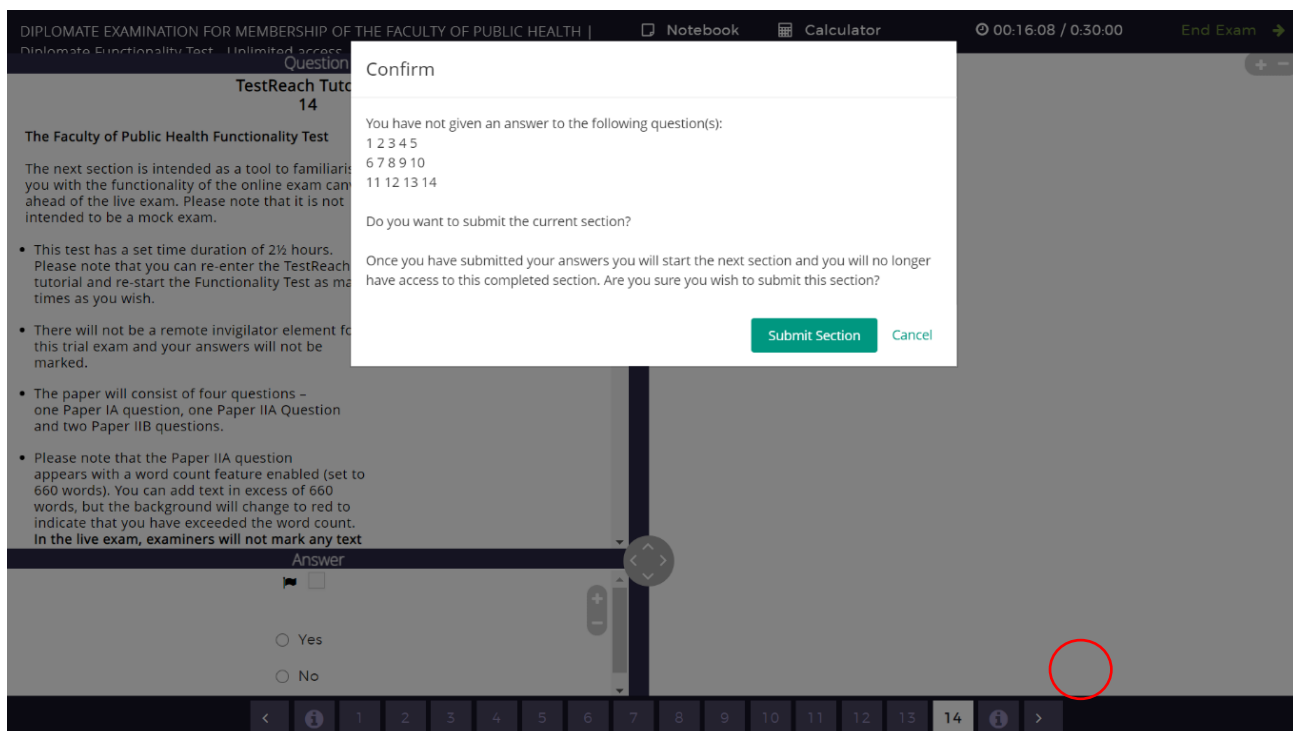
DIPLOMATE EXAMINATION FOR MEMBERSHIP OF THE FACULTY OF PUBLIC HEALTH | Diplomate Functionality Test - Unlimited access

Notebook Calculator 00:16:08 / 0:30:00 End Exam

Question

TestReach Tuto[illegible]
14

The Faculty of Public Health Functionality Test

The next section is intended as a tool to familiaris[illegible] you with the functionality of the online exam can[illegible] ahead of the live exam. Please note that it is not intended to be a mock exam.

• This test has a set time duration of 2½ hours. Please note that you can re-enter the TestReach tutorial and re-start the Functionality Test as ma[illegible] times as you wish.

• There will not be a remote invigilator element fo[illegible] this trial exam and your answers will not be marked.

• The paper will consist of four questions – one Paper IA question, one Paper IIA Question and two Paper IIB questions.

• Please note that the Paper IIA question appears with a word count feature enabled (set to 660 words). You can add text in excess of 660 words, but the background will change to red to indicate that you have exceeded the word count. In the live exam, examiners will not mark any text

Answer

Yes

No

Confirm

You have not given an answer to the following question(s):
1 2 3 4 5
6 7 8 9 10
11 12 13 14

Do you want to submit the current section?

Once you have submitted your answers you will start the next section and you will no longer have access to this completed section. Are you sure you wish to submit this section?

Submit Section Cancel

1 2 3 4 5 6 7 8 9 10 11 12 13 14